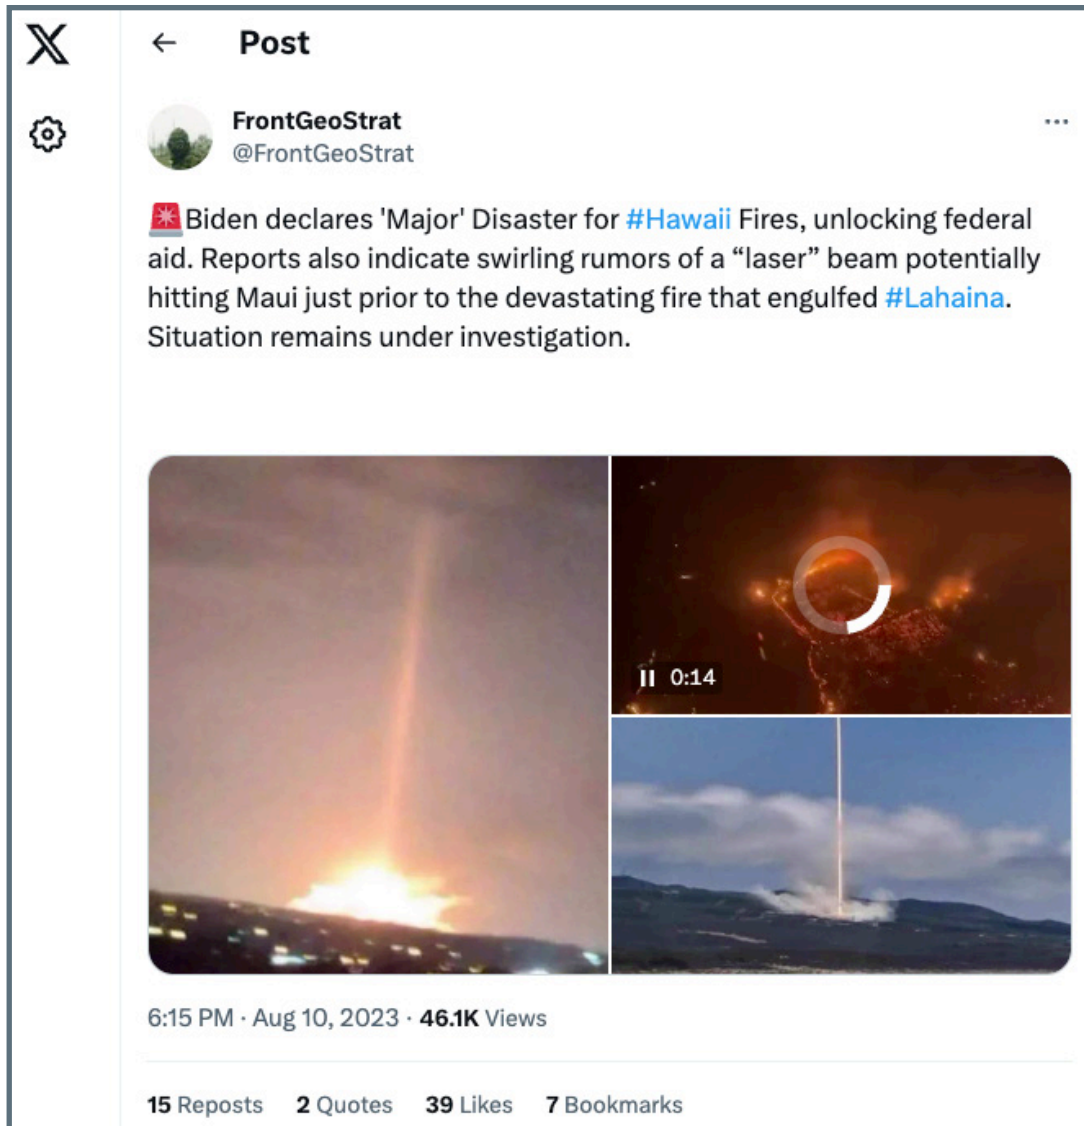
Post

FrontGeoStrat
@FrontGeoStrat

🚨Biden declares 'Major' Disaster for #Hawaii Fires, unlocking federal aid. Reports also indicate swirling rumors of a “laser” beam potentially hitting Maui just prior to the devastating fire that engulfed #Lahaina. Situation remains under investigation.

0:14

6:15 PM · Aug 10, 2023 · 46.1K Views

15 Reposts 2 Quotes 39 Likes 7 Bookmarks